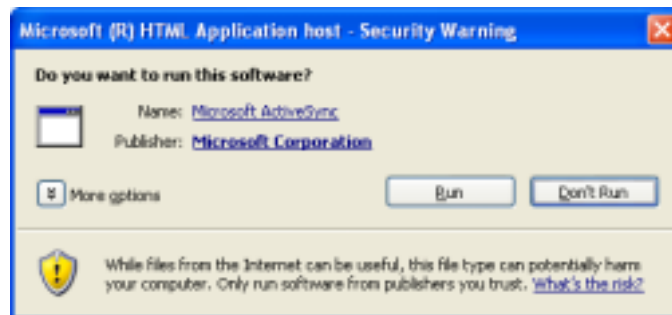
Microsoft (R) HTML Application host - Security Warning

Do you want to run this software?

Name: Microsoft ActiveSync

Publisher: Microsoft Corporation

More options

Run

Don't Run

While files from the Internet can be useful, this file type can potentially harm your computer. Only run software from publishers you trust. What's the risk?